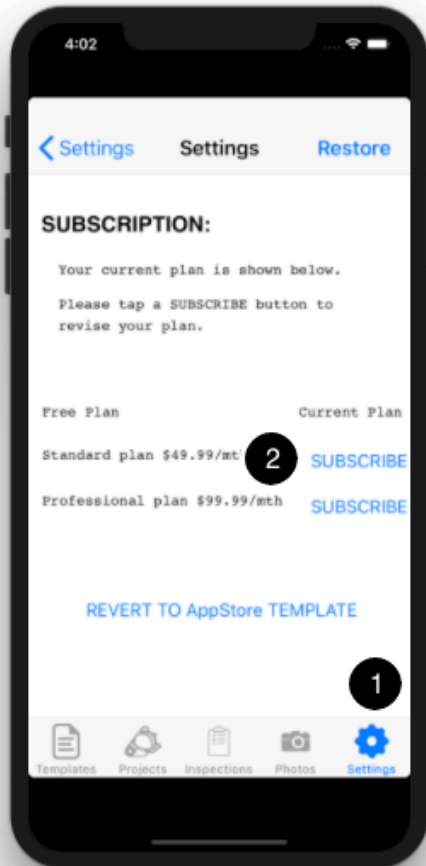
4:02

Settings Settings Restore

SUBSCRIPTION:

Your current plan is shown below.

Please tap a SUBSCRIBE button to revise your plan.

Free Plan Current Plan

Standard plan $49.99/mt 2 SUBSCRIBE

Professional plan $99.99/mth SUBSCRIBE

REVERT TO AppStore TEMPLATE

1

Templates Projects Inspections Photos Settings